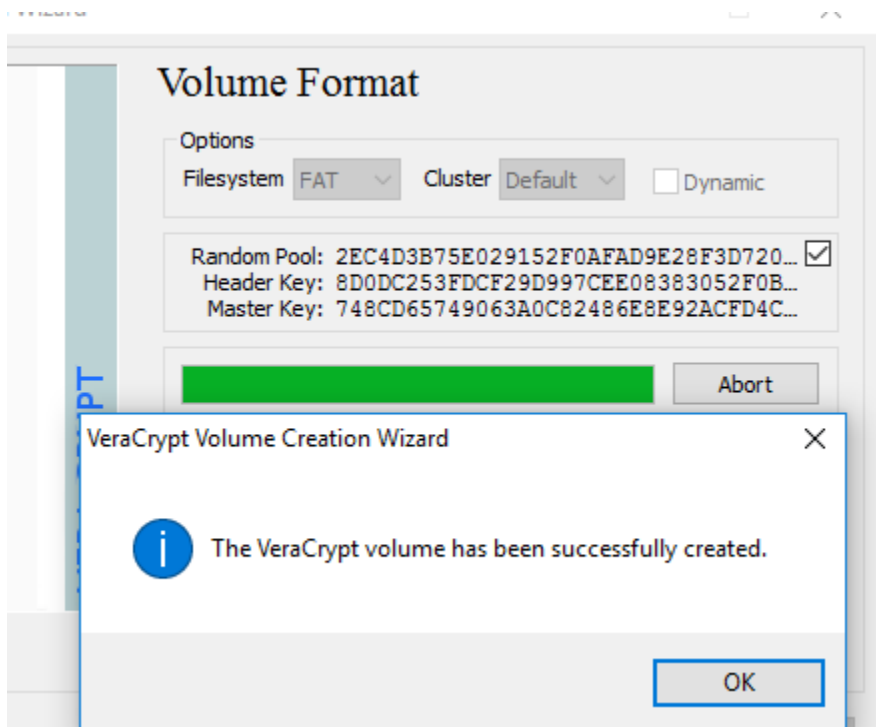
Wizard

Volume Format

Options
Filesystem FAT Cluster Default Dynamic

Random Pool: 2EC4D3B75E029152F0AFAD9E28F3D720...
Header Key: 8D0DC253FDCF29D997CEE08383052F0B...
Master Key: 748CD65749063A0C82486E8E92ACFD4C...

Abort

PT

VeraCrypt Volume Creation Wizard

The VeraCrypt volume has been successfully created.

OK